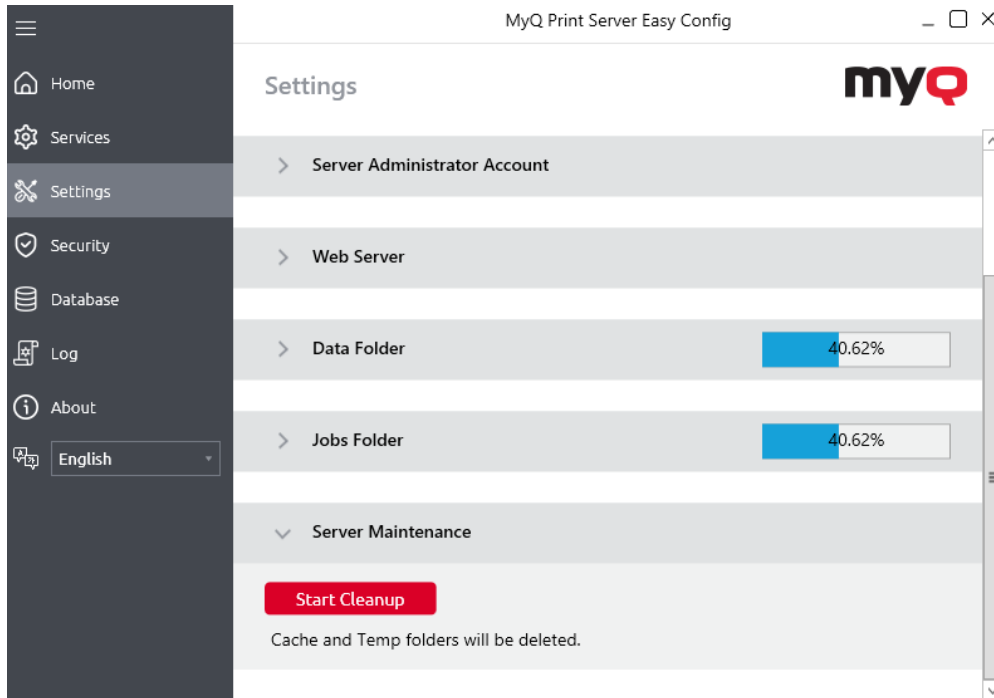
MyQ Print Server Easy Config

Home
Services
Settings
Security
Database
Log
About
English

Settings

myQ

Server Administrator Account

Web Server

Data Folder 40.62%

Jobs Folder 40.62%

Server Maintenance

Start Cleanup

Cache and Temp folders will be deleted.